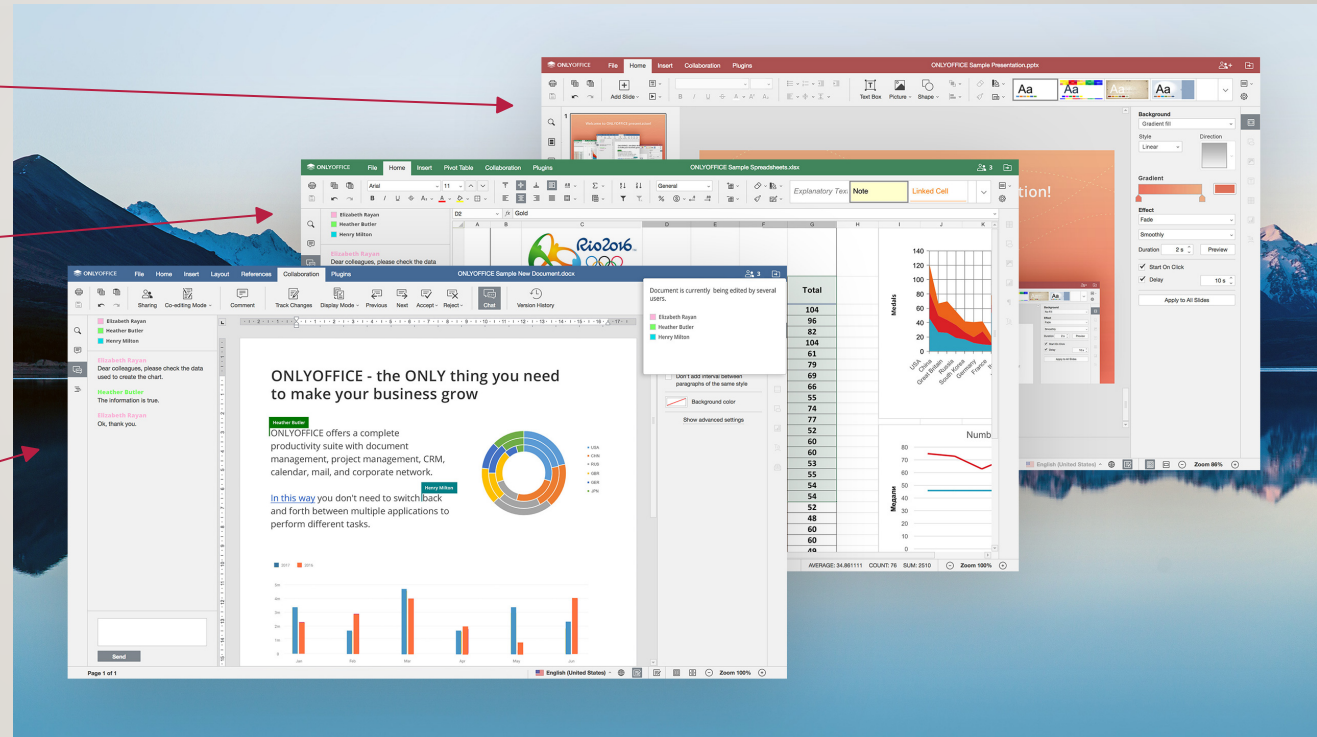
ONLYOFFICE File Home Insert Collaboration Plugins ONLYOFFICE Sample Presentation.pptx

Add Slide Text Box Picture Shape

Background
Gradient fill
Style Direction
Linear
Gradient
Effect
Fade
Smoothly
Duration 2 s Preview
Start On Click
Delay 10 s
Apply to All Slides

English (United States) Zoom 86%

ONLYOFFICE File Home Insert Pivot Table Collaboration Plugins ONLYOFFICE Sample Spreadsheets.xlsx

Arial 11 General Explanatory Tex Note Linked Cell

D2 fx Gold

Elizabeth Rayan
Heather Butler
Henry Milton

Elizabeth Rayan
Dear colleagues, please check the data

Total
104
96
82
104
61
79
69
66
55
74
77
52
60
60
53
55
54
54
52
48
60
60
49

Medals
140
120
100
80
60
40
20
0
USA China Great Britain Russia South Korea Germany France

Numb
80
70
60
50
40
30
20
10
0
Медали

AVERAGE: 34.861111 COUNT: 76 SUM: 2510 Zoom 100%

ONLYOFFICE File Home Insert Layout References Collaboration Plugins ONLYOFFICE Sample New Document.docx

Sharing Co-editing Mode Comment Track Changes Display Mode Previous Next Accept Reject Chat Version History

Document is currently being edited by several users.
Elizabeth Rayan
Heather Butler
Henry Milton

Elizabeth Rayan
Heather Butler
Henry Milton

Elizabeth Rayan
Dear colleagues, please check the data used to create the chart.
Heather Butler
The information is true.
Elizabeth Rayan
Ok, thank you.

Send

ONLYOFFICE - the ONLY thing you need to make your business grow

Heather Butler

ONLYOFFICE offers a complete productivity suite with document management, project management, CRM, calendar, mail, and corporate network.

Henry Milton

In this way you don't need to switch back and forth between multiple applications to perform different tasks.

USA
CHN
RUS
GBR
GER
JPN

Don't add interval between paragraphs of the same style
Background color
Show advanced settings

2017 2016
Jan Feb Mar Apr May Jun

Page 1 of 1 English (United States) Zoom 100%